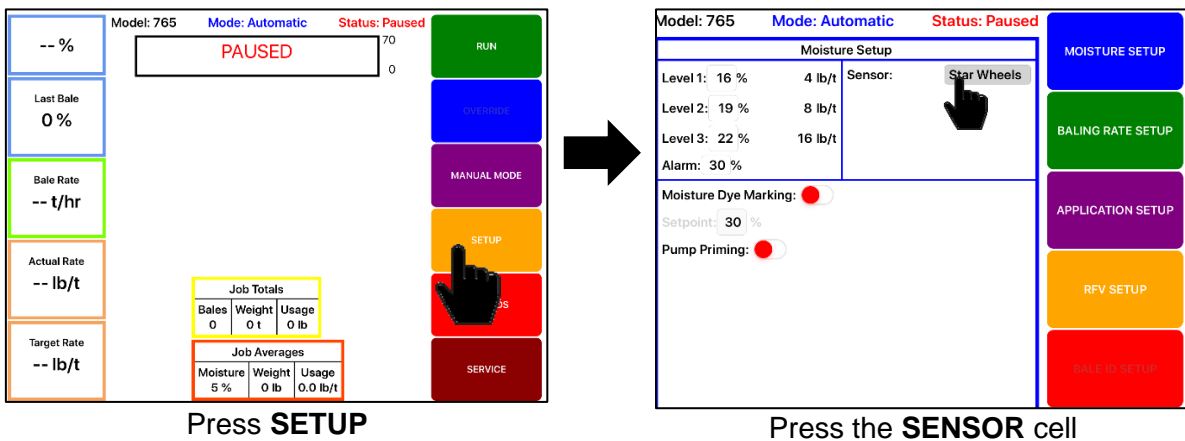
-- %

Last Bale
0 %

Bale Rate
-- t/hr

Actual Rate
-- lb/t

Target Rate
-- lb/t

Model: 765 Mode: Automatic Status: Paused

PAUSED

70
0

Job Totals

| Bales | Weight | Usage |
|---|---|---|
| 0 | 0 t | 0 lb |

Job Averages

| Moisture | Weight | Usage |
|---|---|---|
| 5 % | 0 lb | 0.0 lb/t |

RUN
OVERRIDE
MANUAL MODE
SETUP
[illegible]S
SERVICE

Press **SETUP**

Model: 765 Mode: Automatic Status: Paused

Moisture Setup

Level 1: 16 % 4 lb/t
Level 2: 19 % 8 lb/t
Level 3: 22 % 16 lb/t
Alarm: 30 %

Sensor: Star Wheels

Moisture Dye Marking:
Setpoint: 30 %
Pump Priming:

MOISTURE SETUP
BALING RATE SETUP
APPLICATION SETUP
RFV SETUP
BALE ID SETUP

Press the **SENSOR** cell